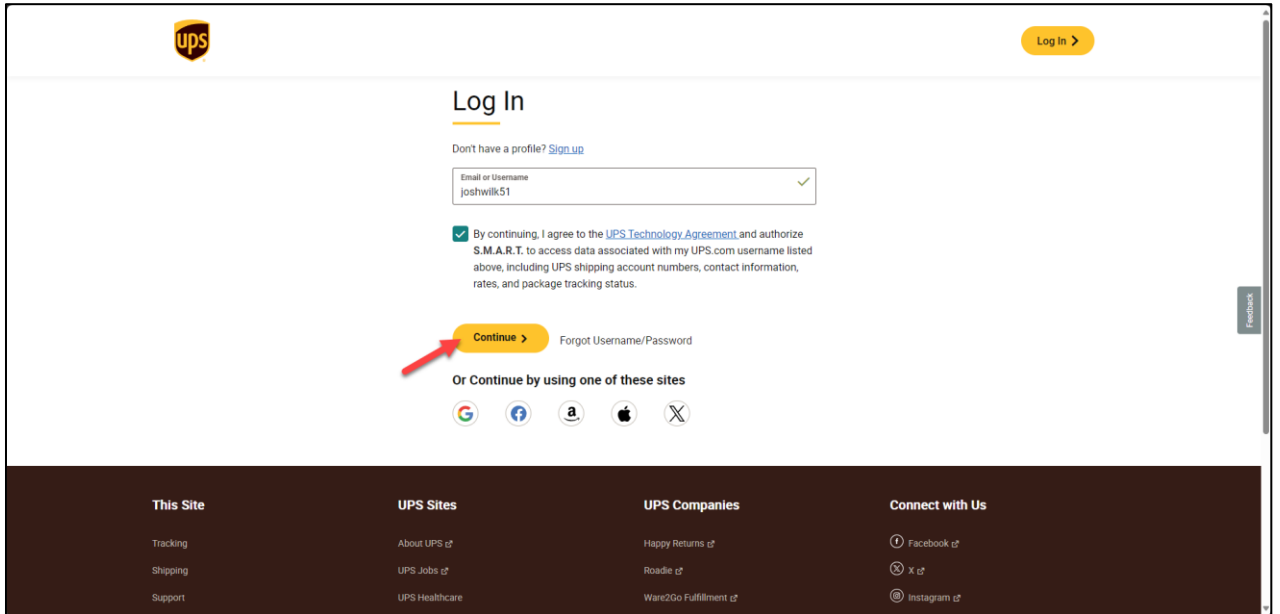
ups

Log In

Log In

Don't have a profile? Sign up

Email or Username
joshwilk51

By continuing, I agree to the UPS Technology Agreement and authorize S.M.A.R.T. to access data associated with my UPS.com username listed above, including UPS shipping account numbers, contact information, rates, and package tracking status.

Continue

Forgot Username/Password

Or Continue by using one of these sites

Feedback

This Site
Tracking
Shipping
Support

UPS Sites
About UPS
UPS Jobs
UPS Healthcare

UPS Companies
Happy Returns
Roadie
Ware2Go Fulfillment

Connect with Us
Facebook
X
Instagram